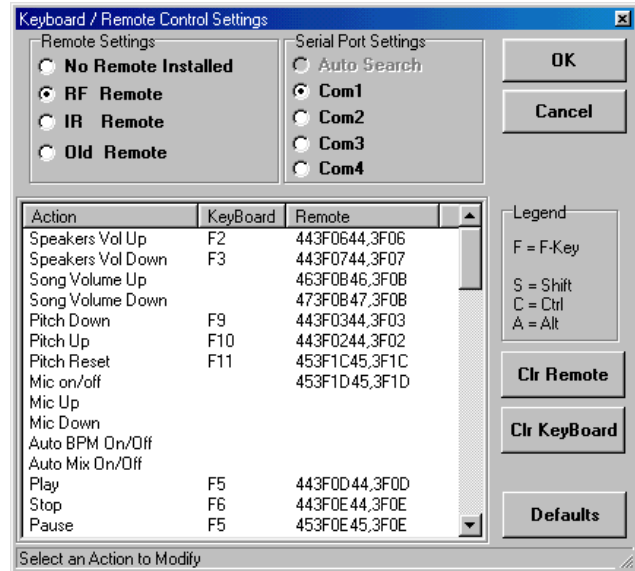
Keyboard / Remote Control Settings

Remote Settings
No Remote Installed
RF Remote
IR Remote
Old Remote

Serial Port Settings
Auto Search
Com1
Com2
Com3
Com4

OK
Cancel

| Action | KeyBoard | Remote |
|---|---|---|
| Speakers Vol Up | F2 | 443F0644,3F06 |
| Speakers Vol Down | F3 | 443F0744,3F07 |
| Song Volume Up | | 463F0B46,3F0B |
| Song Volume Down | | 473F0B47,3F0B |
| Pitch Down | F9 | 443F0344,3F03 |
| Pitch Up | F10 | 443F0244,3F02 |
| Pitch Reset | F11 | 453F1C45,3F1C |
| Mic on/off | | 453F1D45,3F1D |
| Mic Up | | |
| Mic Down | | |
| Auto BPM On/Off | | |
| Auto Mix On/Off | | |
| Play | F5 | 443F0D44,3F0D |
| Stop | F6 | 443F0E44,3F0E |
| Pause | F5 | 453F0E45,3F0E |

Legend
F = F-Key
S = Shift
C = Ctrl
A = Alt

Clr Remote
Clr KeyBoard
Defaults

Select an Action to Modify